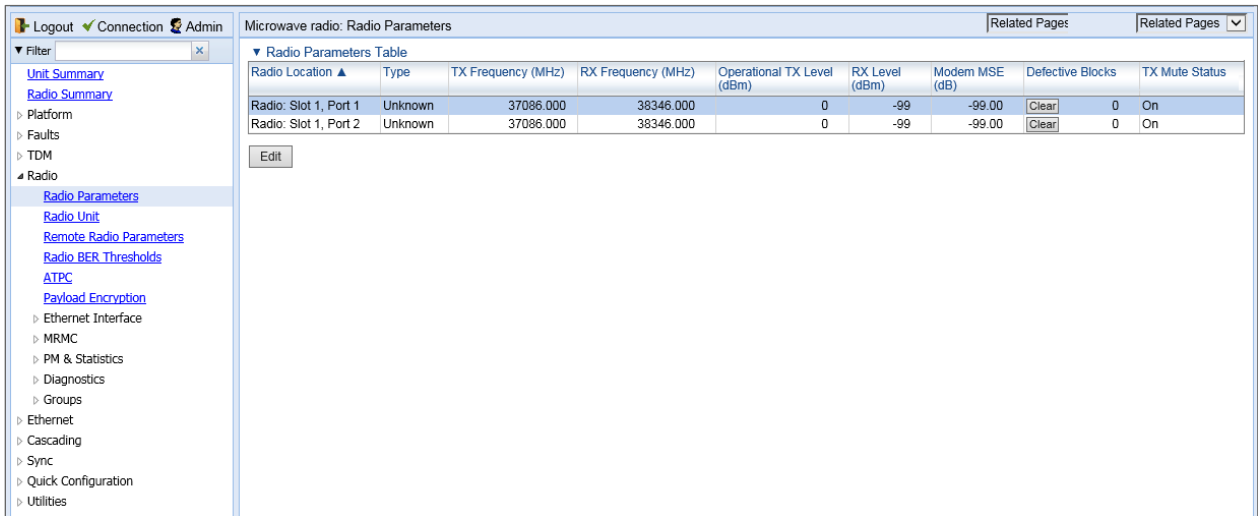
Logout ✔ Connection Admin

▼ Filter ×

Unit Summary
Radio Summary
▷ Platform
▷ Faults
▷ TDM
◢ Radio
Radio Parameters
Radio Unit
Remote Radio Parameters
Radio BER Thresholds
ATPC
Payload Encryption
▷ Ethernet Interface
▷ MRMC
▷ PM & Statistics
▷ Diagnostics
▷ Groups
▷ Ethernet
▷ Cascading
▷ Sync
▷ Quick Configuration
▷ Utilities

Microwave radio: Radio Parameters

Related Pages | Related Pages

▼ Radio Parameters Table

| Radio Location ▲ | Type | TX Frequency (MHz) | RX Frequency (MHz) | Operational TX Level (dBm) | RX Level (dBm) | Modem MSE (dB) | Defective Blocks | TX Mute Status |
|---|---|---|---|---|---|---|---|---|
| Radio: Slot 1, Port 1 | Unknown | 37086.000 | 38346.000 | 0 | -99 | -99.00 | Clear 0 | On |
| Radio: Slot 1, Port 2 | Unknown | 37086.000 | 38346.000 | 0 | -99 | -99.00 | Clear 0 | On |

Edit